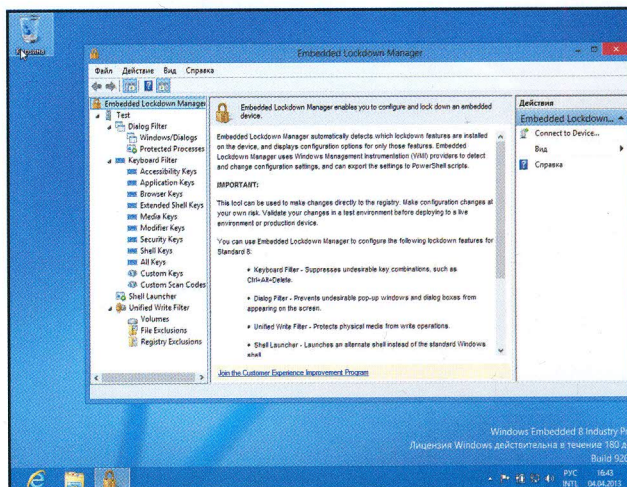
Корзина

Embedded Lockdown Manager

Файл Действие Вид Справка

Embedded Lockdown Manager
Test
Dialog Filter
Windows/Dialogs
Protected Processes
Keyboard Filter
Accessibility Keys
Application Keys
Browser Keys
Extended Shell Keys
Media Keys
Modifier Keys
Security Keys
Shell Keys
All Keys
Custom Keys
Custom Scan Codes
Shell Launcher
Unified Write Filter
Volumes
File Exclusions
Registry Exclusions

Embedded Lockdown Manager enables you to configure and lock down an embedded device.

Embedded Lockdown Manager automatically detects which lockdown features are installed on the device, and displays configuration options for only those features. Embedded Lockdown Manager uses Windows Management Instrumentation (WMI) providers to detect and change configuration settings, and can export the settings to PowerShell scripts.

IMPORTANT:

This tool can be used to make changes directly to the registry. Make configuration changes at your own risk. Validate your changes in a test environment before deploying to a live environment or production device.

You can use Embedded Lockdown Manager to configure the following lockdown features for Standard 8:

• Keyboard Filter - Suppresses undesirable key combinations, such as Ctrl+Alt+Delete.

• Dialog Filter - Prevents undesirable pop-up windows and dialog boxes from appearing on the screen.

• Unified Write Filter - Protects physical media from write operations.

• Shell Launcher - Launches an alternate shell instead of the standard Windows shell

Join the Customer Experience Improvement Program

Действия
Embedded Lockdown...
Connect to Device...
Вид
Справка

Windows Embedded 8 Industry P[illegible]
Лицензия Windows действительна в течение 180 д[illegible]
Build 92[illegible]

РУС INTL 16:43 04.04.2013